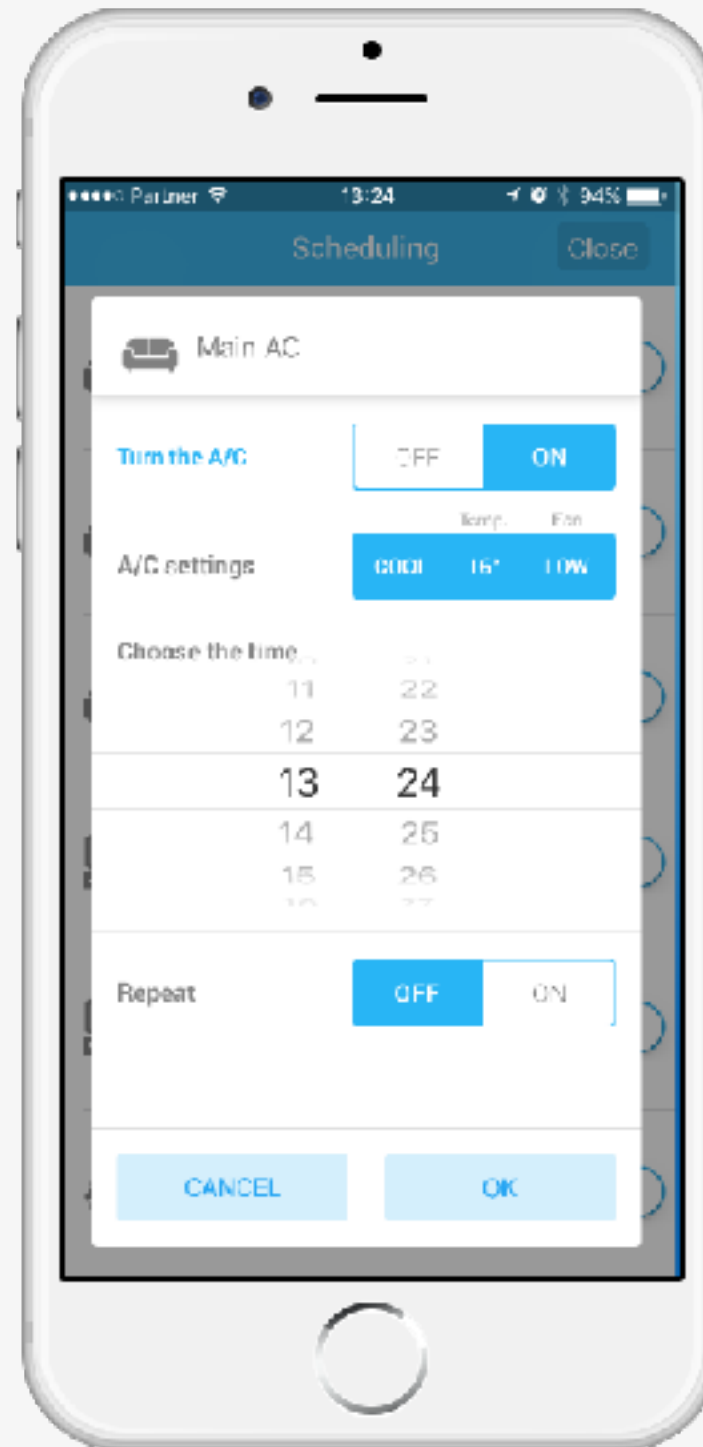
●●●●○ Partner 13:24 94%

Scheduling

Close

Main AC

Turn the A/C

OFF

ON

Temp.

Fan

A/C settings

COOL

16°

LOW

Choose the time

11

22

12

23

13

24

14

25

15

26

Repeat

OFF

ON

CANCEL

OK